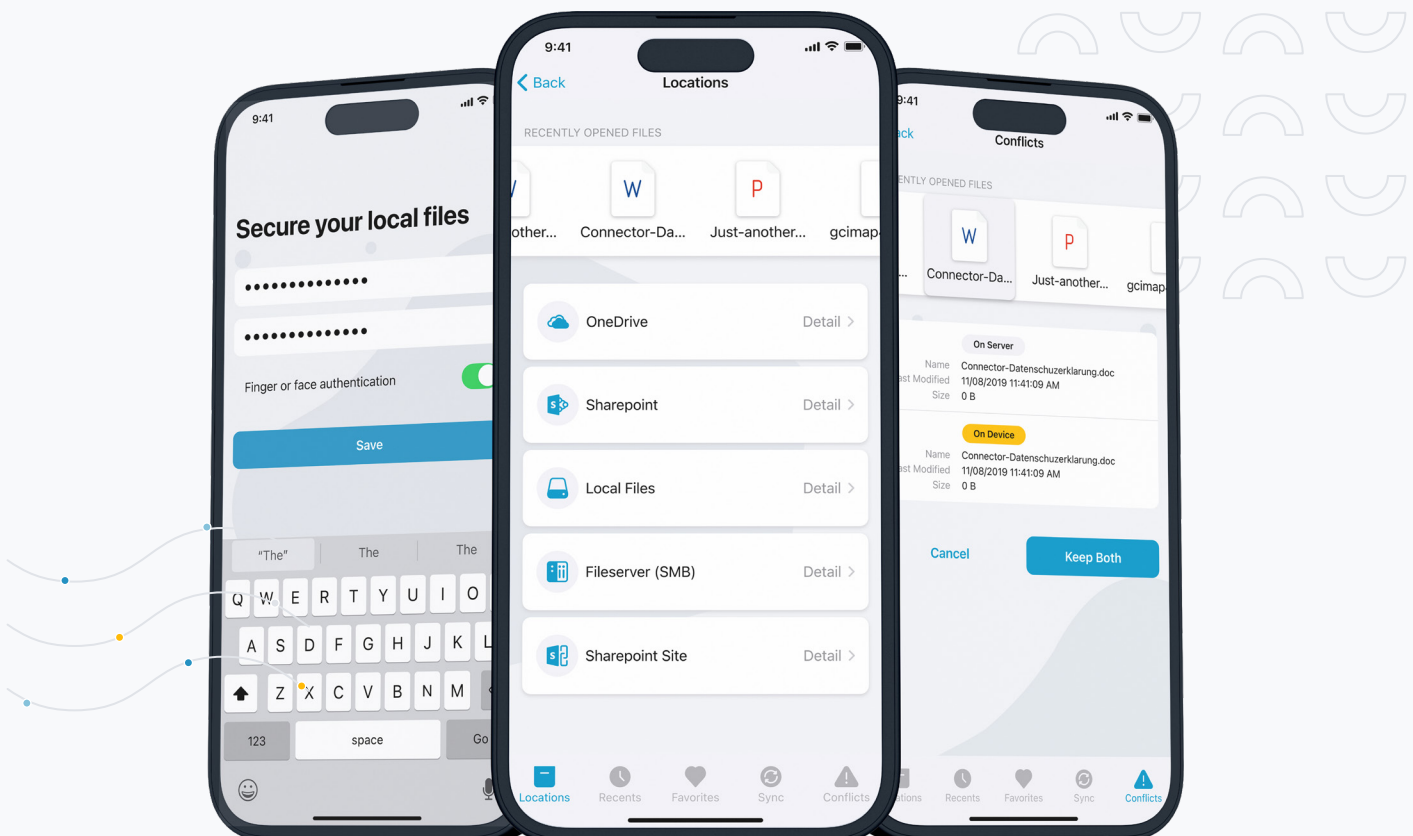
9:41

Secure your local files

••••••••••••••

••••••••••••••

Finger or face authentication

Save

"The" The The

Q W E R T Y U I O
A S D F G H J K L
Z X C V B N M
123 space Go

9:41

Back Locations

RECENTLY OPENED FILES

W other... W Connector-Da... P Just-another... gcimap

OneDrive Detail

Sharepoint Detail

Local Files Detail

Fileserver (SMB) Detail

Sharepoint Site Detail

Locations Recents Favorites Sync Conflicts

9:41

ack Conflicts

ENTLY OPENED FILES

W Connector-Da... P Just-another... gcimap

On Server
Name Connector-Datenschuzerklarung.doc
ast Modified 11/08/2019 11:41:09 AM
Size 0 B

On Device
Name Connector-Datenschuzerklarung.doc
ast Modified 11/08/2019 11:41:09 AM
Size 0 B

Cancel Keep Both

tions Recents Favorites Sync Conflicts